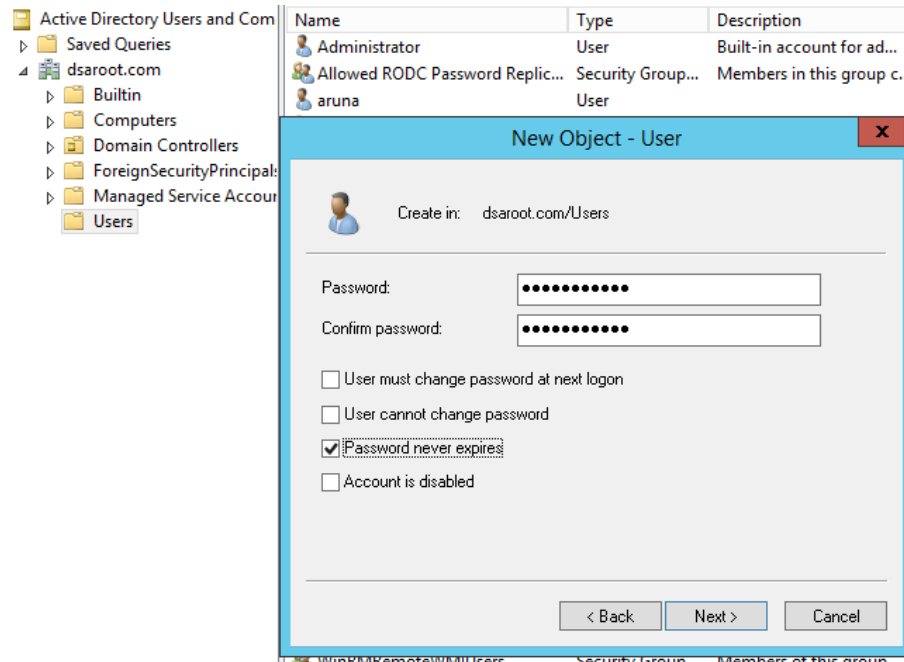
Active Directory Users and Com
Saved Queries
dsaroot.com
Builtin
Computers
Domain Controllers
ForeignSecurityPrincipals
Managed Service Accour
Users

| Name | Type | Description |
|---|---|---|
| Administrator | User | Built-in account for ad... |
| Allowed RODC Password Replic... | Security Group... | Members in this group c... |
| aruna | User | |

New Object - User

Create in: dsaroot.com/Users

Password: ●●●●●●●●●●●

Confirm password: ●●●●●●●●●●●

User must change password at next logon

User cannot change password

Password never expires

Account is disabled

< Back Next > Cancel

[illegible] Security Group Members of this group